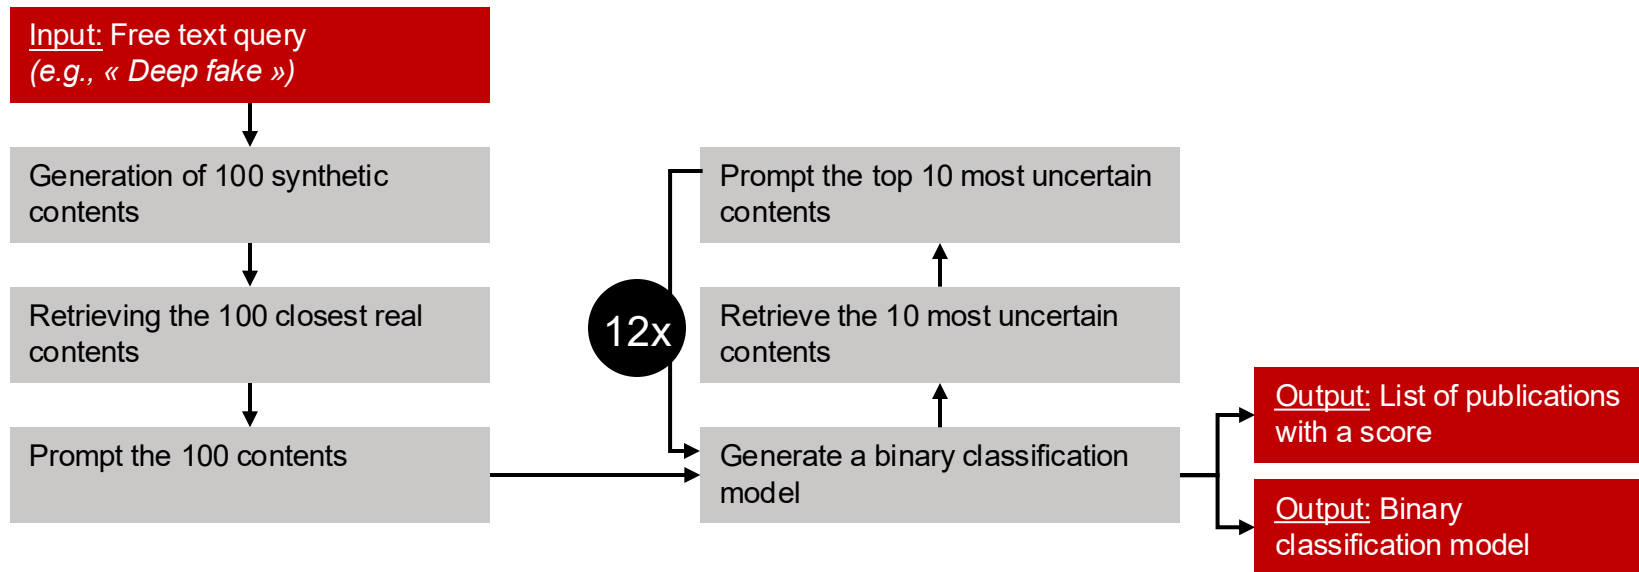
Input: Free text query
(e.g., « Deep fake »)

Generation of 100 synthetic contents

Retrieving the 100 closest real contents

Prompt the 100 contents

Prompt the top 10 most uncertain contents

12x

Retrieve the 10 most uncertain contents

Generate a binary classification model

Output: List of publications with a score

Output: Binary classification model